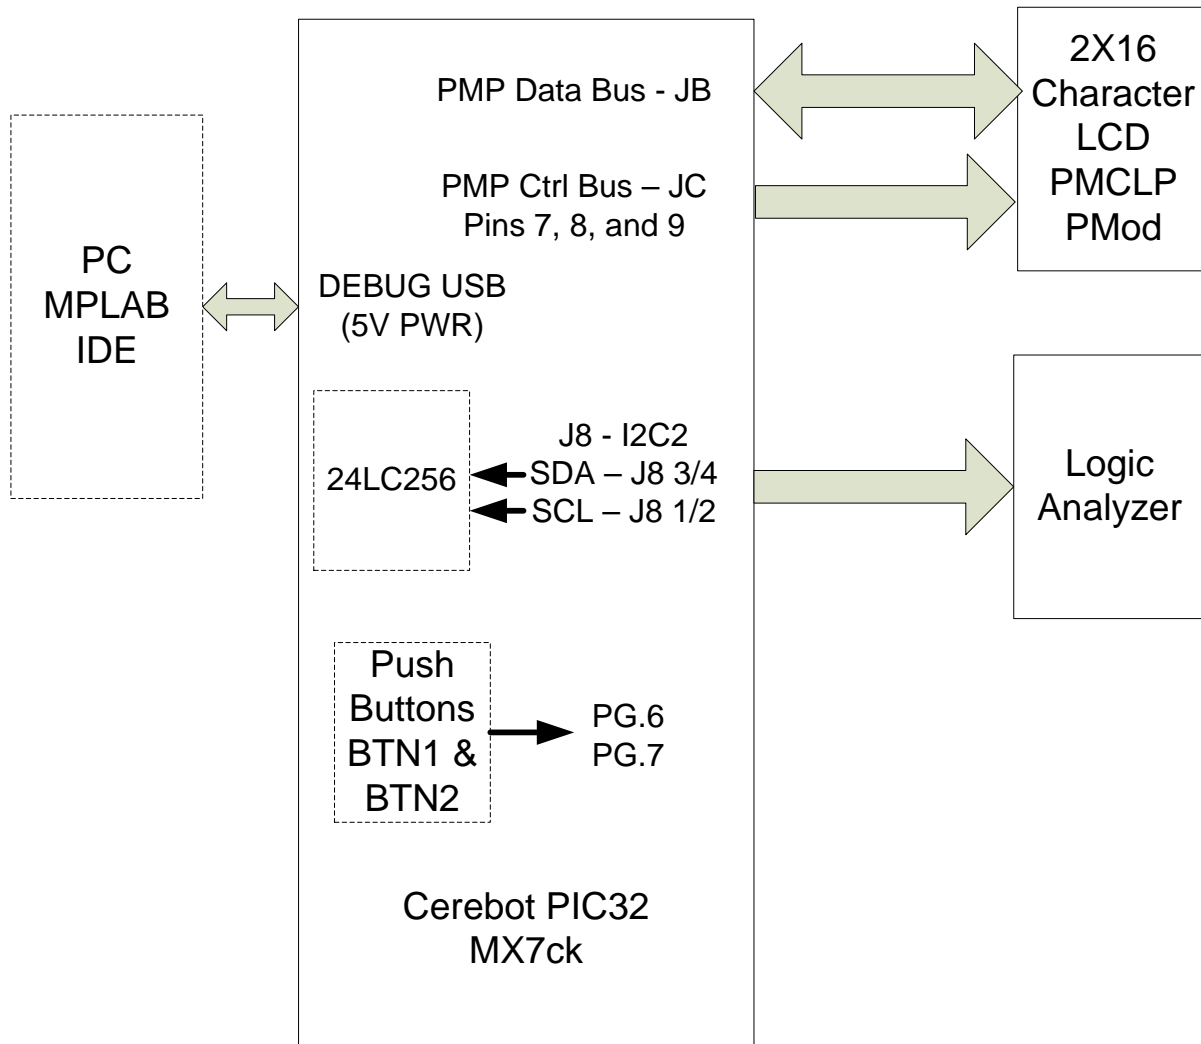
PMP Data Bus - JB

2X16
Character
LCD
PMCLP
PMod

PMP Ctrl Bus – JC
Pins 7, 8, and 9

PC
MPLAB
IDE

DEBUG USB
(5V PWR)

24LC256

J8 - I2C2
SDA – J8 3/4
SCL – J8 1/2

Logic
Analyzer

Push
Buttons
BTN1 &
BTN2

PG.6
PG.7

Cerebot PIC32
MX7ck